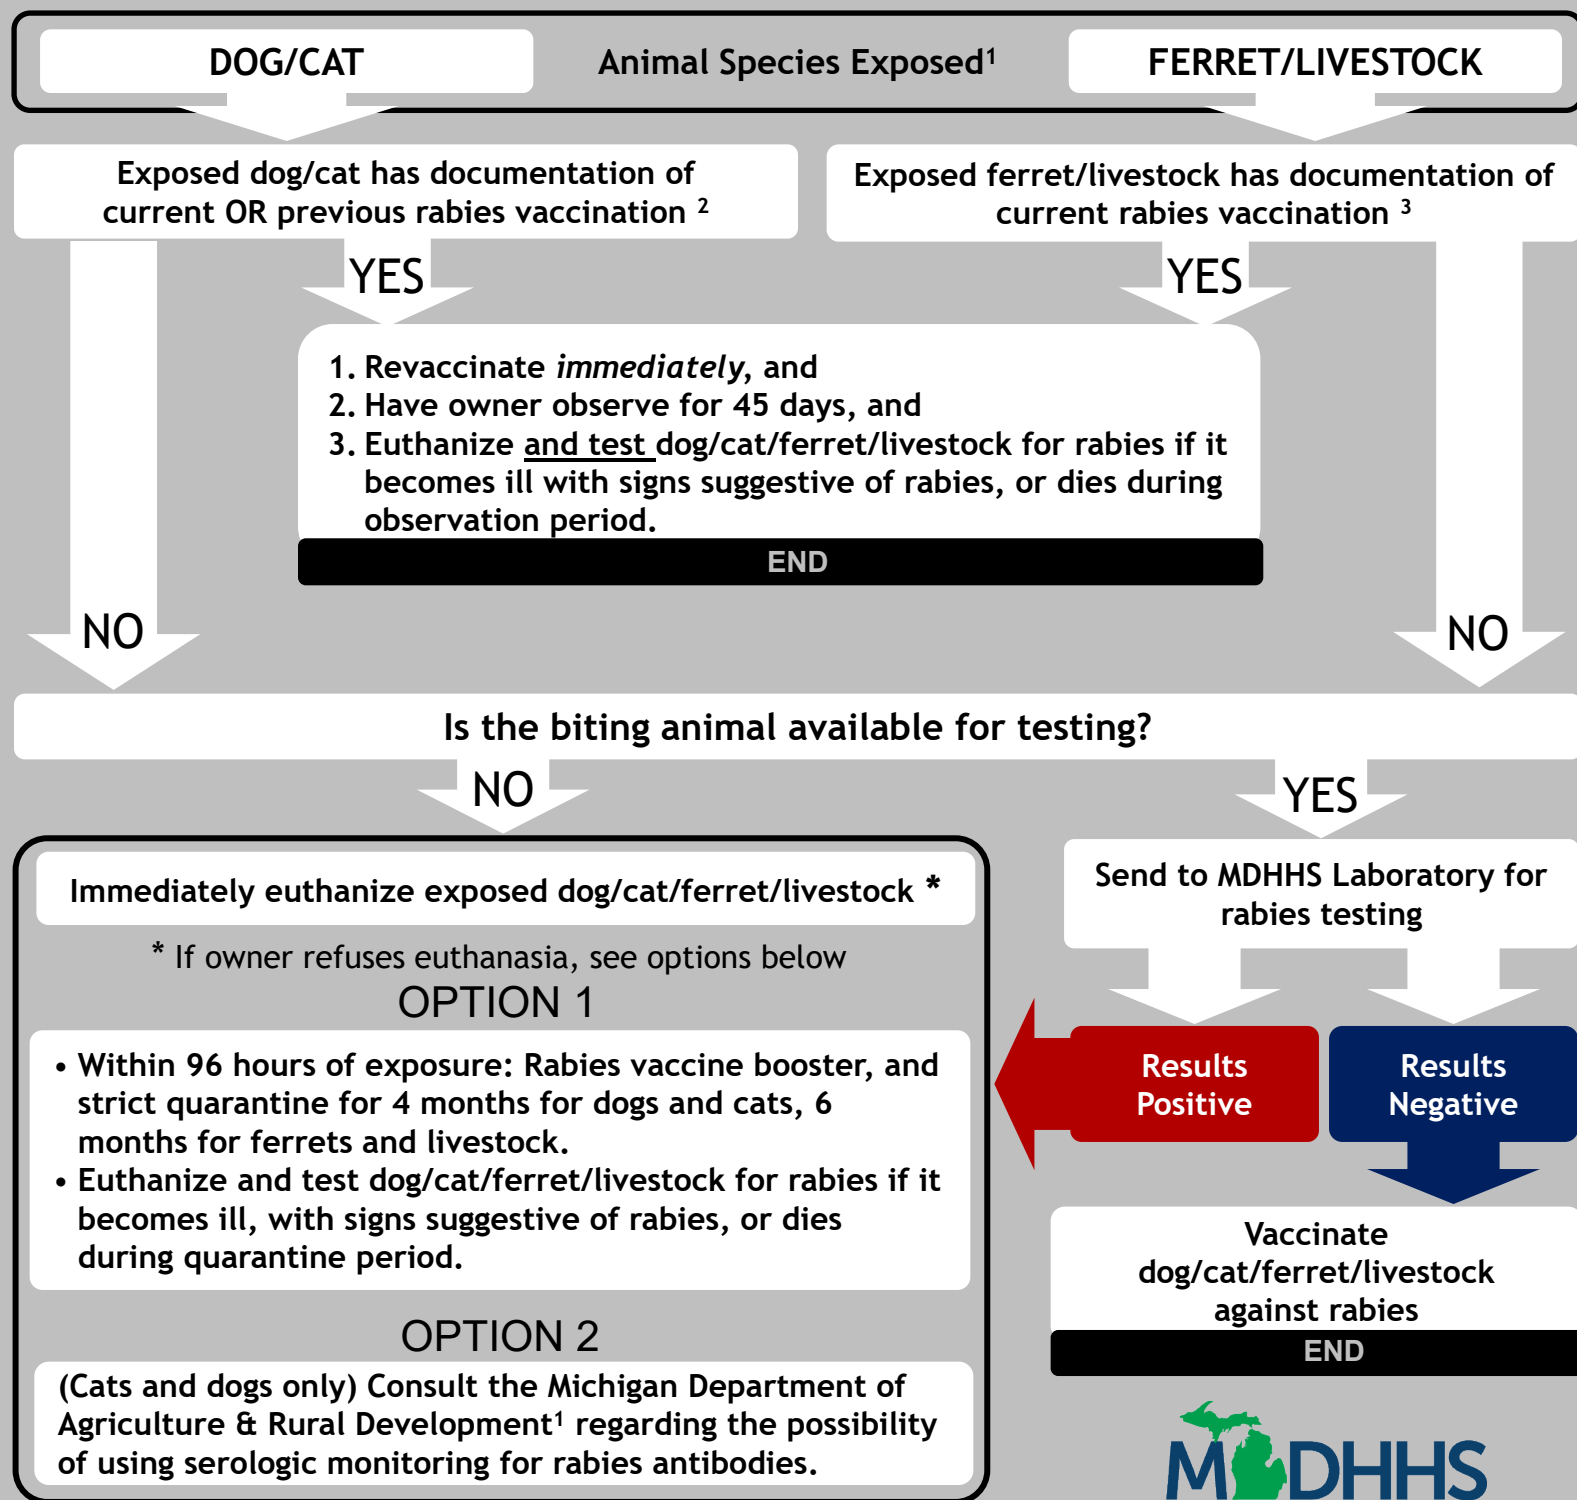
DOG/CAT

Animal Species Exposed$^1$

FERRET/LIVESTOCK

Exposed dog/cat has documentation of current OR previous rabies vaccination $^2$

Exposed ferret/livestock has documentation of current rabies vaccination $^3$

YES

YES

1. Revaccinate *immediately*, and
2. Have owner observe for 45 days, and
3. Euthanize and test dog/cat/ferret/livestock for rabies if it becomes ill with signs suggestive of rabies, or dies during observation period.

END

NO

NO

Is the biting animal available for testing?

NO

YES

Immediately euthanize exposed dog/cat/ferret/livestock *

* If owner refuses euthanasia, see options below

OPTION 1

• Within 96 hours of exposure: Rabies vaccine booster, and strict quarantine for 4 months for dogs and cats, 6 months for ferrets and livestock.
• Euthanize and test dog/cat/ferret/livestock for rabies if it becomes ill, with signs suggestive of rabies, or dies during quarantine period.

OPTION 2

(Cats and dogs only) Consult the Michigan Department of Agriculture & Rural Development$^1$ regarding the possibility of using serologic monitoring for rabies antibodies.

Send to MDHHS Laboratory for rabies testing

Results Positive

Results Negative

Vaccinate dog/cat/ferret/livestock against rabies

END

MDHHS